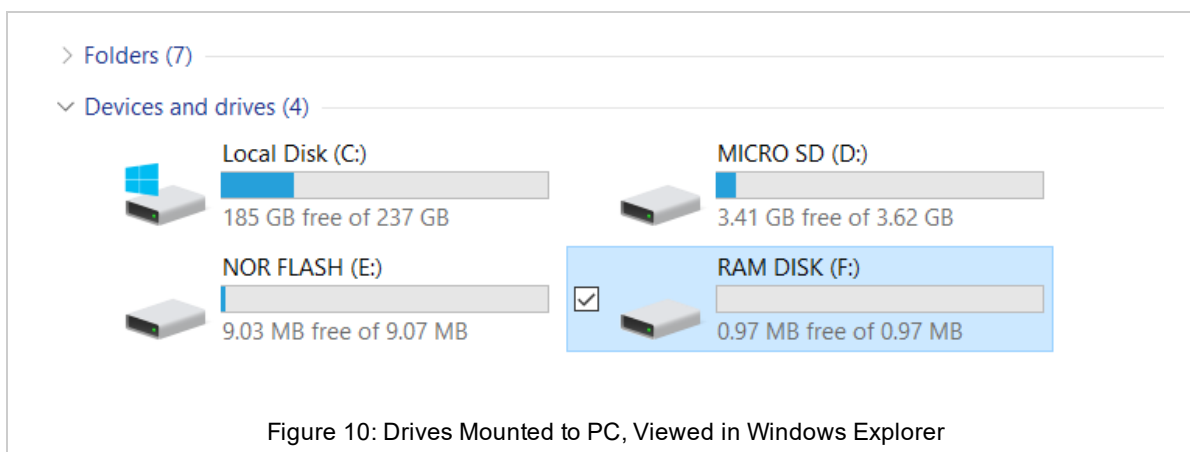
Folders (7)

Devices and drives (4)

Local Disk (C:)
185 GB free of 237 GB

MICRO SD (D:)
3.41 GB free of 3.62 GB

NOR FLASH (E:)
9.03 MB free of 9.07 MB

RAM DISK (F:)
0.97 MB free of 0.97 MB

Figure 10: Drives Mounted to PC, Viewed in Windows Explorer